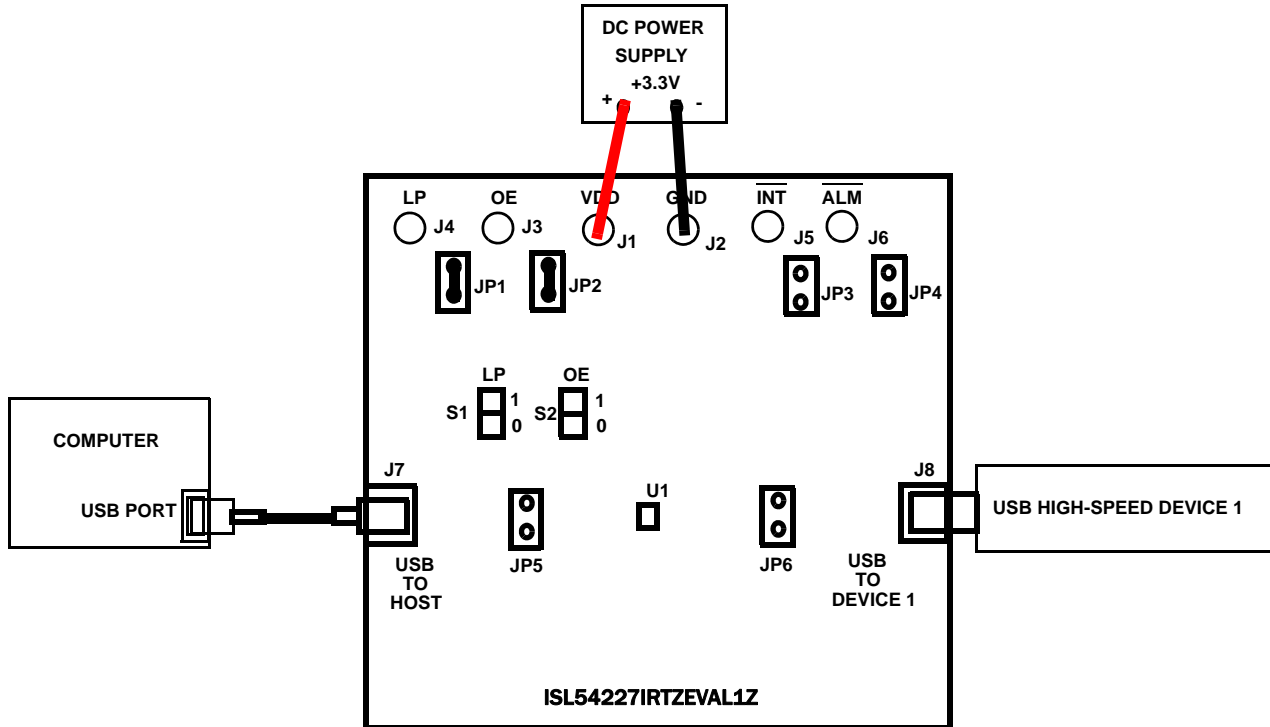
DC POWER SUPPLY
+3.3V
+
-

LP
OE
VDD
GND
$\overline{INT}$
$\overline{ALM}$
J4
J3
J1
J2
J5
J6
JP1
JP2
JP3
JP4

LP
OE
S1
1
0
S2
1
0

COMPUTER
USB PORT

J7
J8
U1
USB HIGH-SPEED DEVICE 1

JP5
JP6
USB TO HOST
USB TO DEVICE 1

ISL54227IRTZEVAL1Z